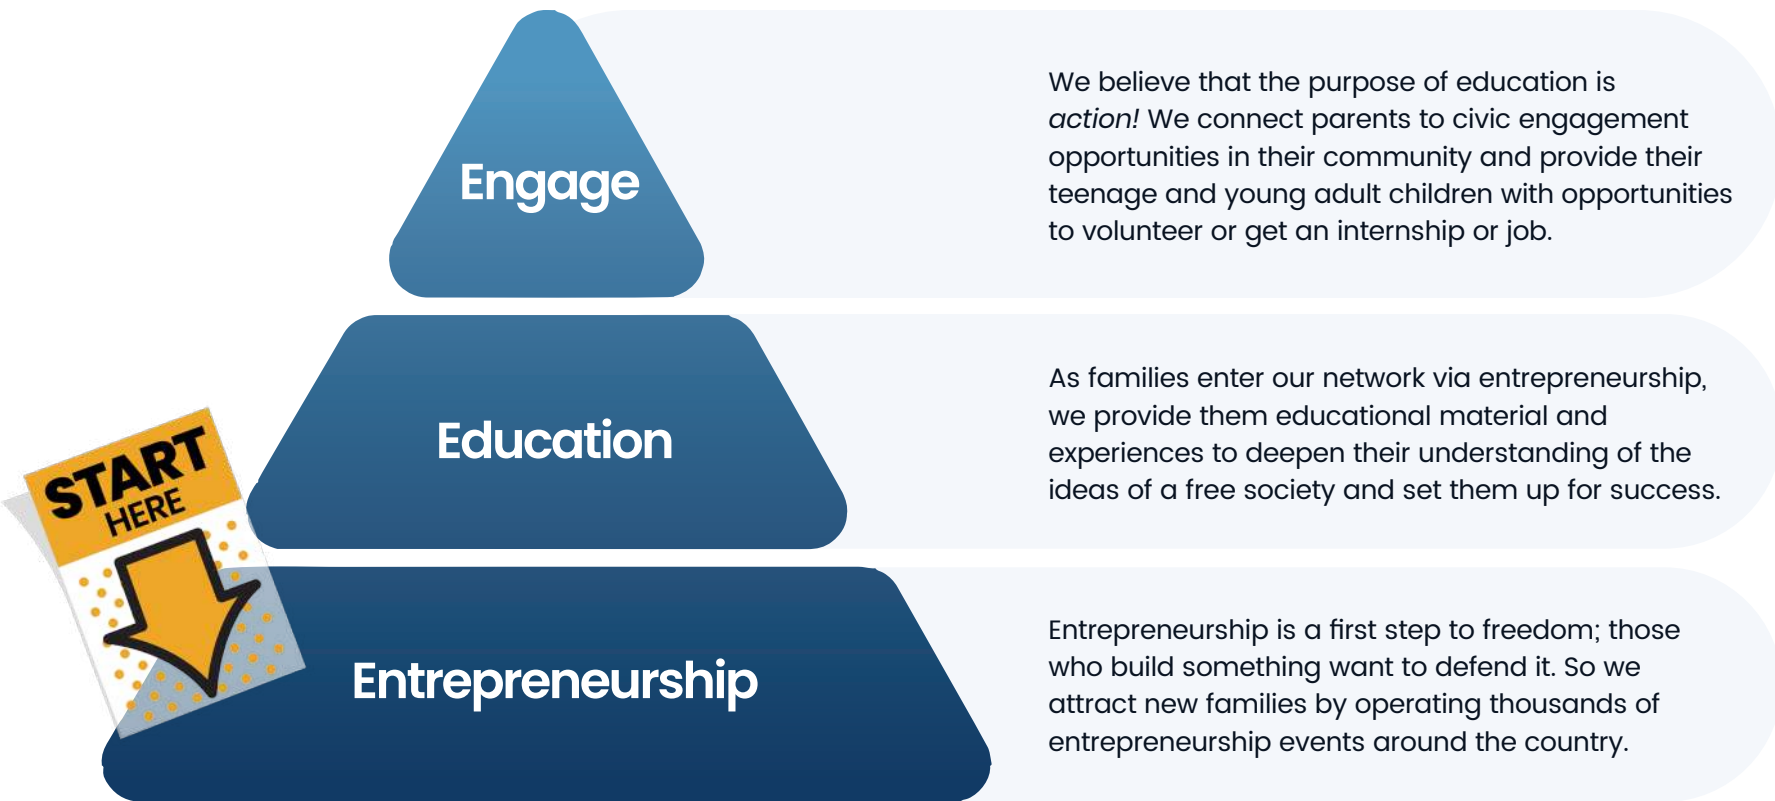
Engage

We believe that the purpose of education is *action!* We connect parents to civic engagement opportunities in their community and provide their teenage and young adult children with opportunities to volunteer or get an internship or job.

Education

As families enter our network via entrepreneurship, we provide them educational material and experiences to deepen their understanding of the ideas of a free society and set them up for success.

START HERE

Entrepreneurship

Entrepreneurship is a first step to freedom; those who build something want to defend it. So we attract new families by operating thousands of entrepreneurship events around the country.